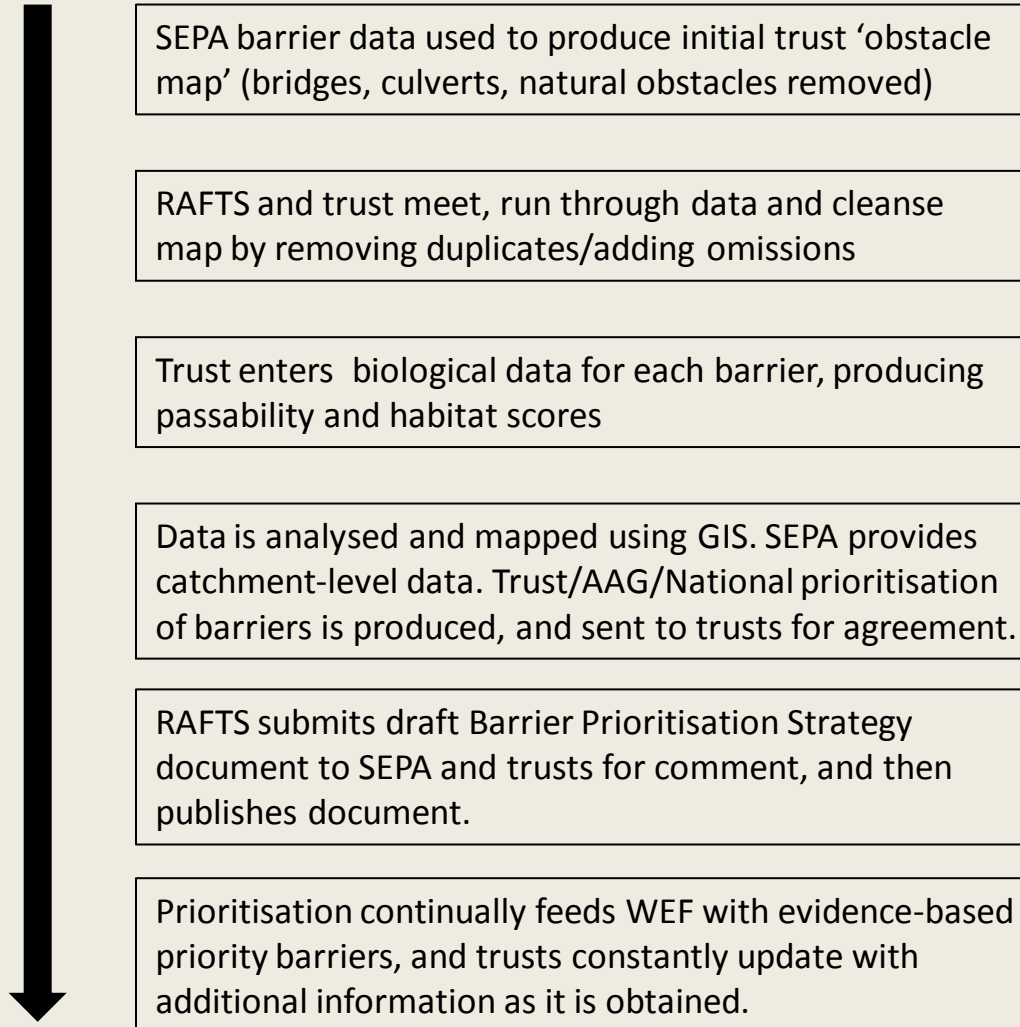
SEPA barrier data used to produce initial trust 'obstacle map' (bridges, culverts, natural obstacles removed)

RAFTS and trust meet, run through data and cleanse map by removing duplicates/adding omissions

Trust enters biological data for each barrier, producing passability and habitat scores

Data is analysed and mapped using GIS. SEPA provides catchment-level data. Trust/AAG/National prioritisation of barriers is produced, and sent to trusts for agreement.

RAFTS submits draft Barrier Prioritisation Strategy document to SEPA and trusts for comment, and then publishes document.

Prioritisation continually feeds WEF with evidence-based priority barriers, and trusts constantly update with additional information as it is obtained.